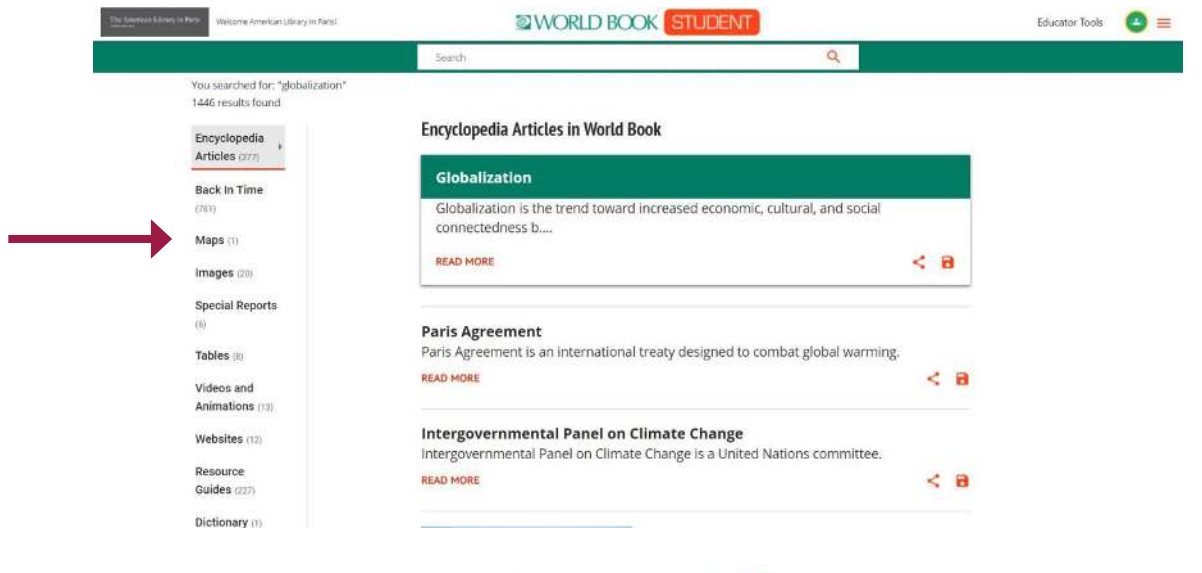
The American Library in Paris

Welcome American Library in Paris!

WORLD BOOK STUDENT

Educator Tools

Search

You searched for: "globalization"
1446 results found

Encyclopedia Articles (377)

Back In Time (783)

Maps (1)

Images (20)

Special Reports (5)

Tables (8)

Videos and Animations (13)

Websites (12)

Resource Guides (227)

Dictionary (1)

Encyclopedia Articles in World Book

Globalization

Globalization is the trend toward increased economic, cultural, and social connectedness b....

READ MORE

Paris Agreement

Paris Agreement is an international treaty designed to combat global warming.

READ MORE

Intergovernmental Panel on Climate Change

Intergovernmental Panel on Climate Change is a United Nations committee.

READ MORE